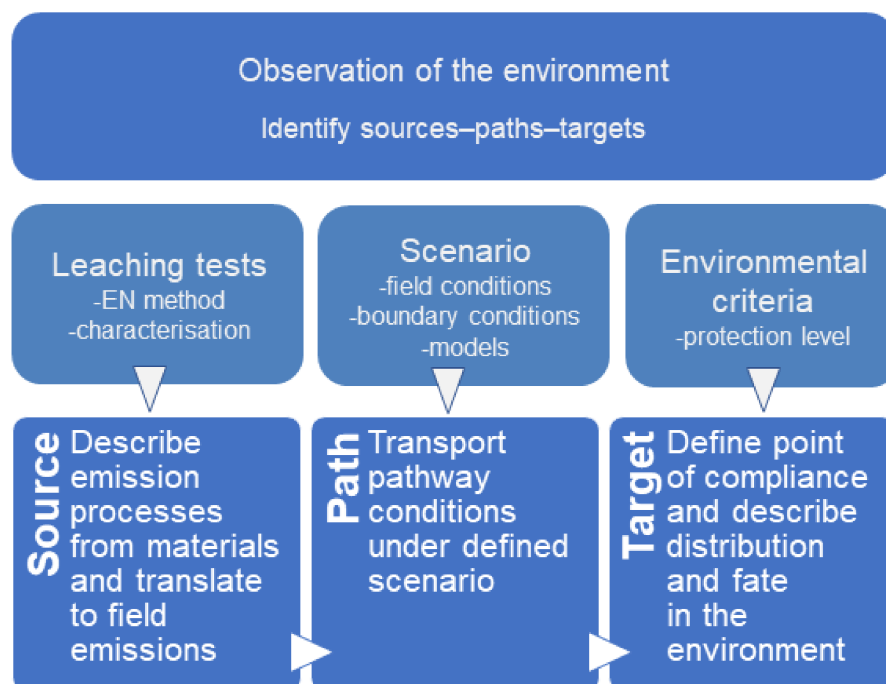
Observation of the environment

Identify sources–paths–targets

Leaching tests
-EN method
-characterisation

Scenario
-field conditions
-boundary conditions
-models

Environmental criteria
-protection level

Source

Describe emission processes from materials and translate to field emissions

Path

Transport pathway conditions under defined scenario

Target

Define point of compliance and describe distribution and fate in the environment